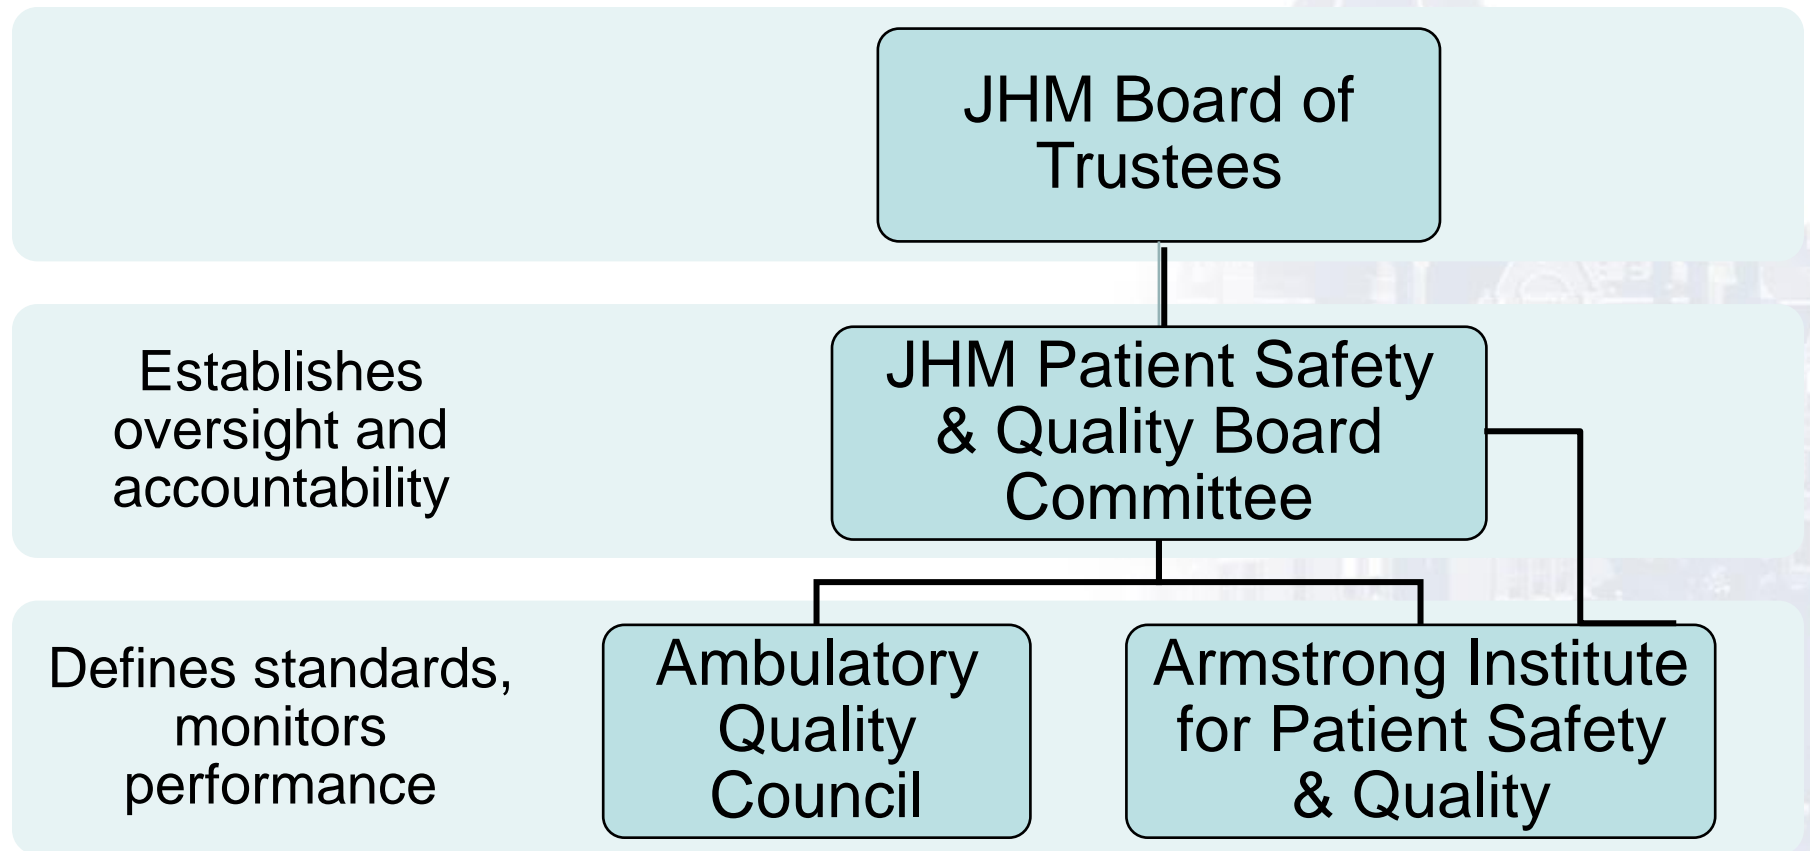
JHM Board of Trustees

Establishes oversight and accountability

JHM Patient Safety & Quality Board Committee

Defines standards, monitors performance

Ambulatory Quality Council

Armstrong Institute for Patient Safety & Quality